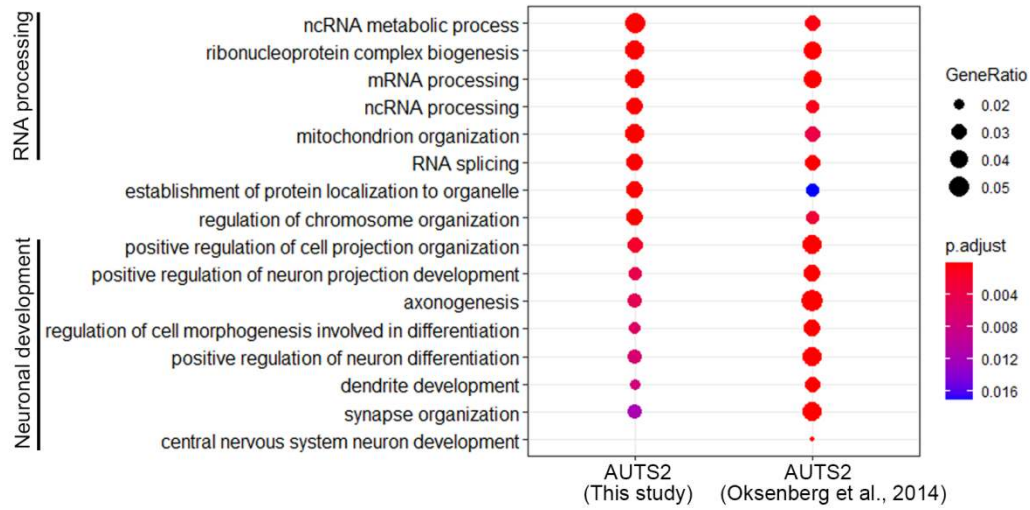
RNA processing

Neuronal development

ncRNA metabolic process
ribonucleoprotein complex biogenesis
mRNA processing
ncRNA processing
mitochondrion organization
RNA splicing
establishment of protein localization to organelle
regulation of chromosome organization
positive regulation of cell projection organization
positive regulation of neuron projection development
axonogenesis
regulation of cell morphogenesis involved in differentiation
positive regulation of neuron differentiation
dendrite development
synapse organization
central nervous system neuron development

AUTS2
(This study)

AUTS2
(Oksenberg et al., 2014)

GeneRatio
0.02
0.03
0.04
0.05

p.adjust
0.004
0.008
0.012
0.016